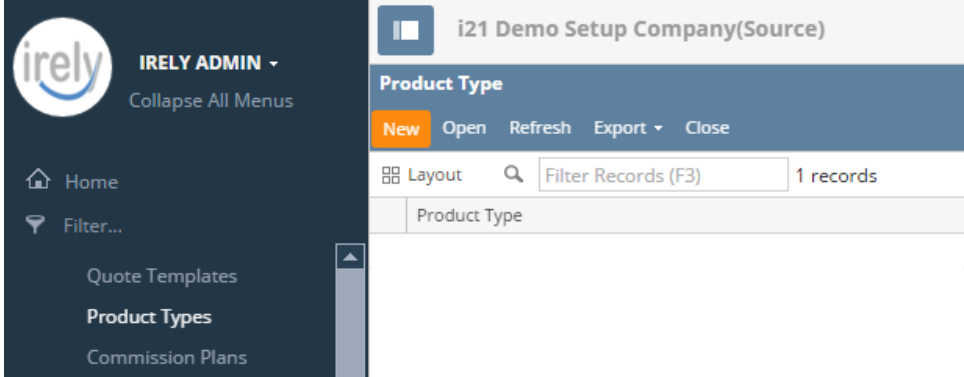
irely

IRELY ADMIN ▾

Collapse All Menus

Home

Filter...

Quote Templates

Product Types

Commission Plans

i21 Demo Setup Company(Source)

Product Type

New Open Refresh Export ▾ Close

Layout

Filter Records (F3)

1 records

Product Type